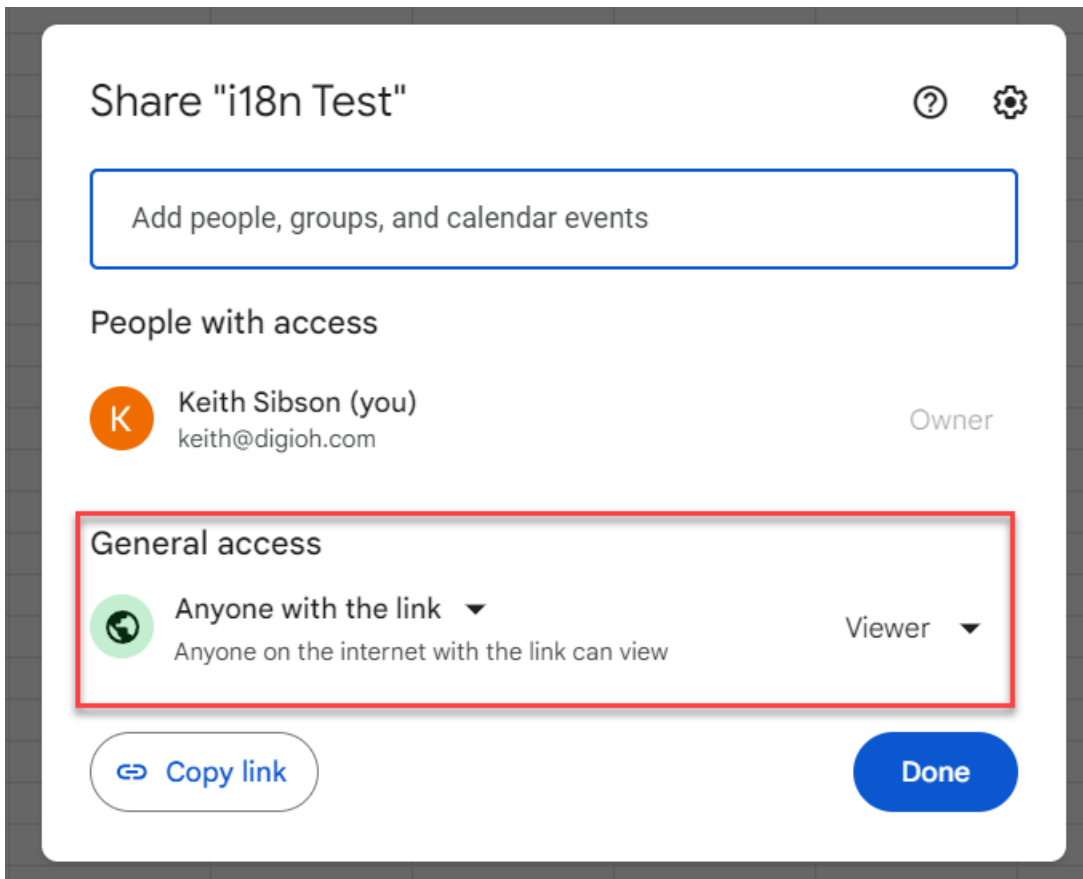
Share "i18n Test"

Add people, groups, and calendar events

People with access

K

Keith Sibson (you)
keith@digioh.com

Owner

General access

Anyone with the link

Anyone on the internet with the link can view

Viewer

Copy link

Done